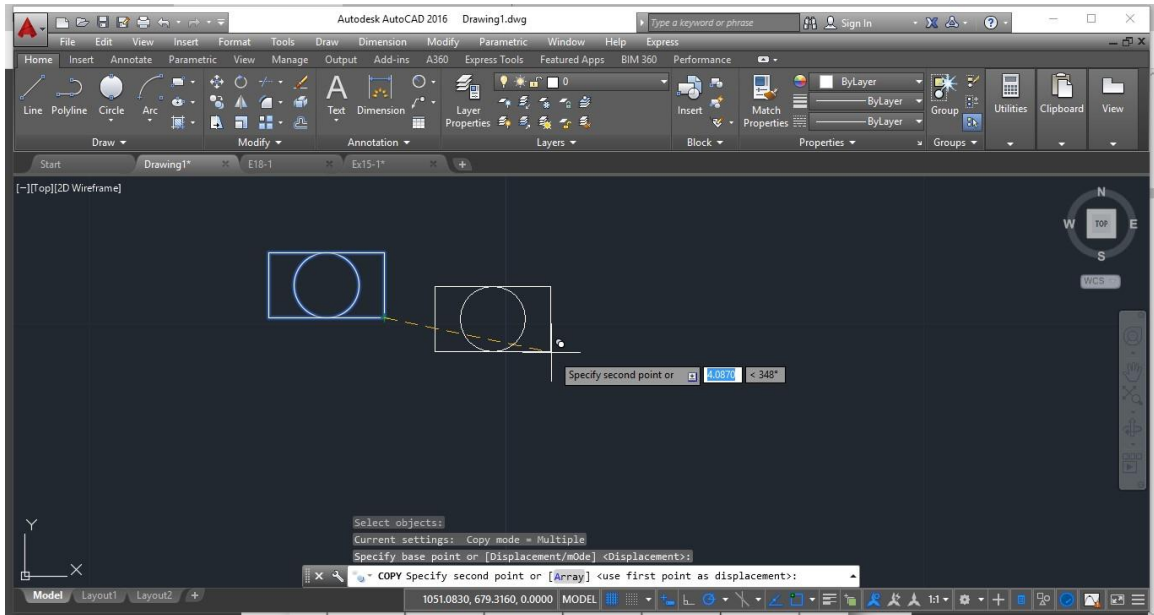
Autodesk AutoCAD 2016 Drawing1.dwg

Type a keyword or phrase

Sign In

File Edit View Insert Format Tools Draw Dimension Modify Parametric Window Help Express

Home Insert Annotate Parametric View Manage Output Add-ins A360 Express Tools Featured Apps BIM 360 Performance

Line Polyline Circle Arc

Draw

Modify

Text Dimension

Annotation

Layer Properties

0

Layers

Insert

Block

Match Properties

ByLayer

ByLayer

ByLayer

Properties

Group

Groups

Utilities

Clipboard

View

Start Drawing1* E18-1 Ex15-1*

[−][Top][2D Wireframe]

N

W TOP E

S

WCS

Specify second point or 4.0870 < 348°

Y

X

Select objects:

Current settings: Copy mode = Multiple

Specify base point or [Displacement/mOde] <Displacement>:

COPY Specify second point or [Array] <use first point as displacement>:

Model Layout1 Layout2 +

1051.0830, 679.3160, 0.0000 MODEL

1:1